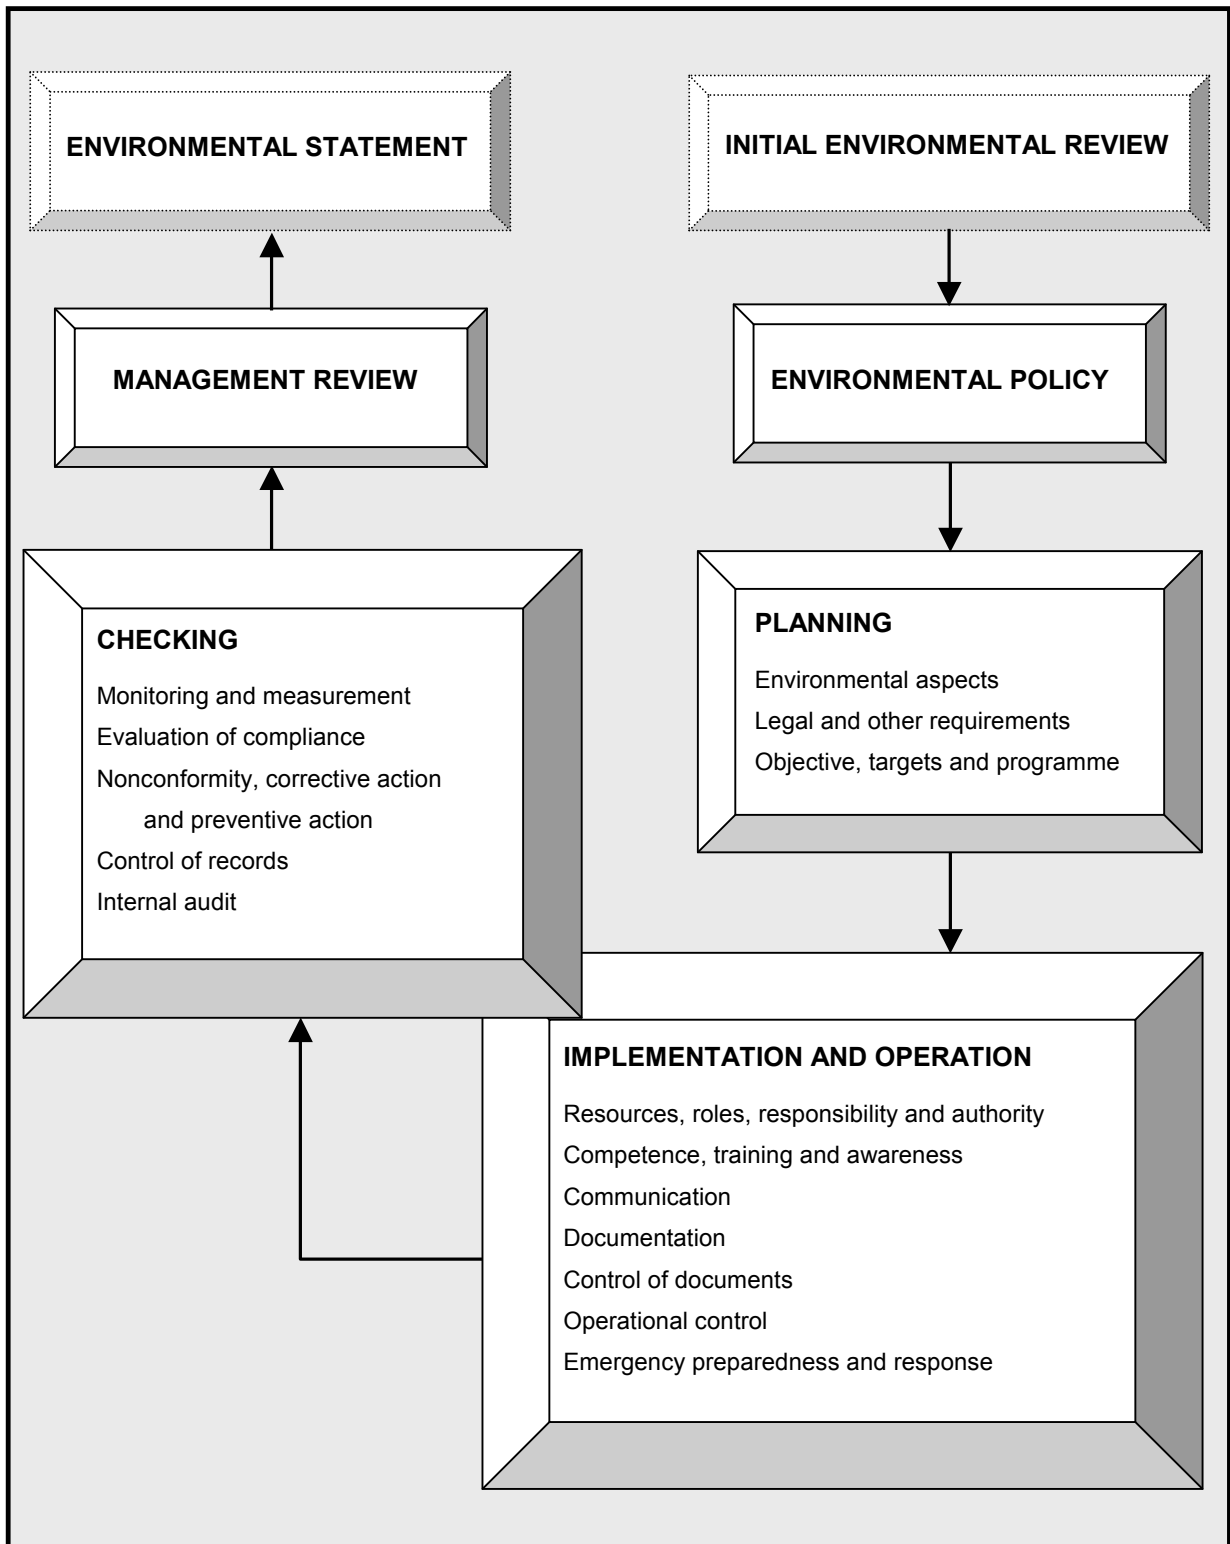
ENVIRONMENTAL STATEMENT

INITIAL ENVIRONMENTAL REVIEW

MANAGEMENT REVIEW

ENVIRONMENTAL POLICY

CHECKING

Monitoring and measurement
Evaluation of compliance
Nonconformity, corrective action and preventive action
Control of records
Internal audit

PLANNING

Environmental aspects
Legal and other requirements
Objective, targets and programme

IMPLEMENTATION AND OPERATION

Resources, roles, responsibility and authority
Competence, training and awareness
Communication
Documentation
Control of documents
Operational control
Emergency preparedness and response